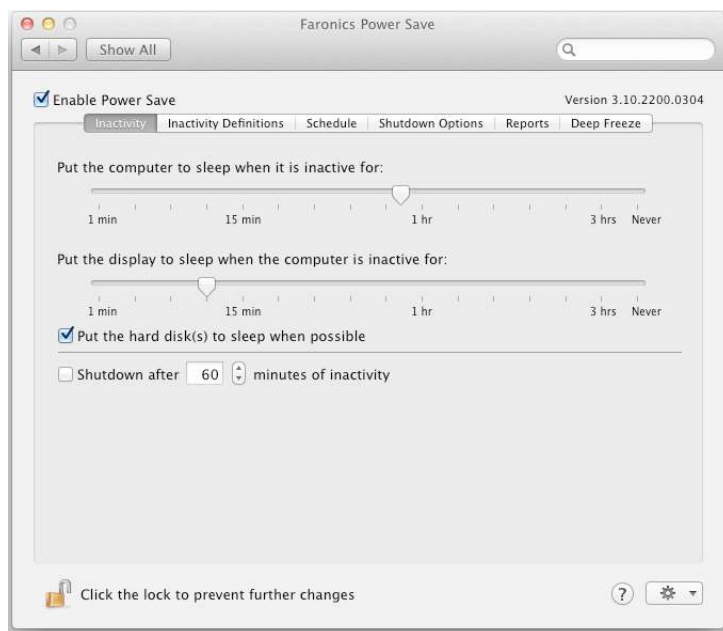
Faronics Power Save

Show All

Enable Power Save

Version 3.10.2200.0304

Inactivity | Inactivity Definitions | Schedule | Shutdown Options | Reports | Deep Freeze

Put the computer to sleep when it is inactive for:

1 min 15 min 1 hr 3 hrs Never

Put the display to sleep when the computer is inactive for:

1 min 15 min 1 hr 3 hrs Never

Put the hard disk(s) to sleep when possible

Shutdown after 60 minutes of inactivity

Click the lock to prevent further changes

?